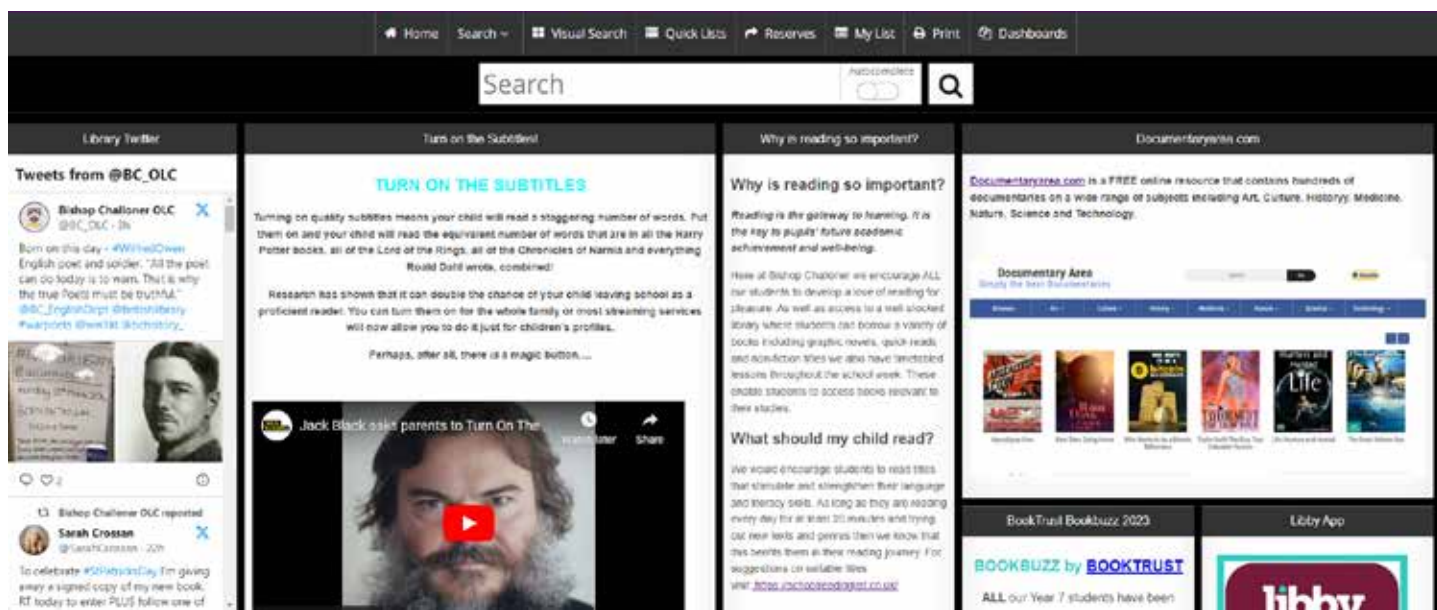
Home Search Visual Search Quick Lists Reserves My List Print Dashboards

Search

Autocomplete

Library Twitter

Tweets from @BC_OLC

Bishop Challoner OLC
@BC_OLC · 3h

Born on this day - #WilfredOwen English poet and soldier. "All the poet can do today is to warn. That is why the true Poets must be truthful." @BC_EnglishDept @britishlibrary #warpoets #ww1 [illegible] #schistory

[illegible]

Bishop Challoner OLC reposted

Sarah Crossan
@SarahCrossan · 22h

To celebrate #StPatricksDay I'm giving away a signed copy of my new book. RT today to enter PLUS follow one of

Turn on the Subtitles!

TURN ON THE SUBTITLES

Turning on quality subtitles means your child will read a staggering number of words. Put them on and your child will read the equivalent number of words that are in all the Harry Potter books, all of the Lord of the Rings, all of the Chronicles of Narnia and everything Roald Dahl wrote, combined!

Research has shown that it can double the chance of your child leaving school as a proficient reader. You can turn them on for the whole family or most streaming services will now allow you to do it just for children's profiles.

Perhaps, after all, there is a magic button....

Jack Black asks parents to Turn On The

Watch later

Share

Why is reading so important?

Why is reading so important?

Reading is the gateway to learning. It is the key to pupils' future academic achievement and well-being.

Here at Bishop Challoner we encourage ALL our students to develop a love of reading for pleasure. As well as access to a well stocked library where students can borrow a variety of books including graphic novels, quick reads and nonfiction titles we also have timetabled lessons throughout the school week. These enable students to access books relevant to their studies.

What should my child read?

We would encourage students to read titles that stimulate and strengthen their language and literacy skills. As long as they are reading every day for at least 20 minutes and trying out new texts and genres then we know that this benefits them in their reading journey. For suggestions on suitable titles visit: https://schoolreadinglist.co.uk/

Documentaryarea.com

Documentaryarea.com is a FREE online resource that contains hundreds of documentaries on a wide range of subjects including Art, Culture, History, Medicine, Nature, Science and Technology.

Documentary Area
Simply the Best Documentaries

Life

BookTrust Bookbuzz 2023

BOOKBUZZ by BOOKTRUST

ALL our Year 7 students have been

Libby App

libby